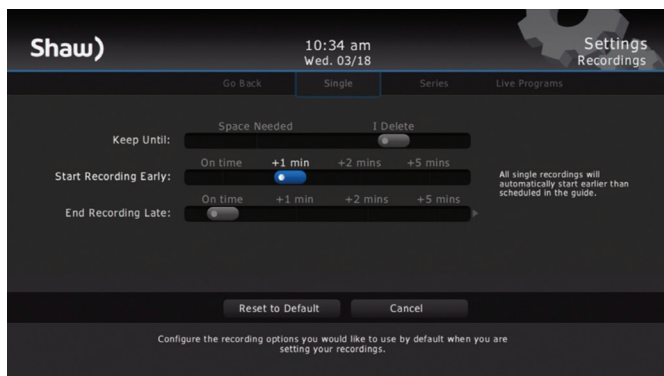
Shaw)

10:34 am
Wed. 03/18

Settings
Recordings

Go Back | Single | Series | Live Programs

Keep Until: Space Needed | I Delete

Start Recording Early: On time | +1 min | +2 mins | +5 mins

End Recording Late: On time | +1 min | +2 mins | +5 mins

All single recordings will automatically start earlier than scheduled in the guide.

Reset to Default | Cancel

Configure the recording options you would like to use by default when you are setting your recordings.